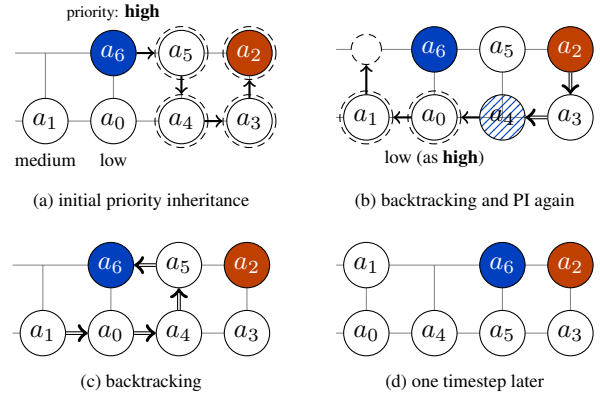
priority: **high**

$a_6$ $a_5$ $a_2$

$a_1$ $a_0$ $a_4$ $a_3$

medium low

(a) initial priority inheritance

$a_6$ $a_5$ $a_2$

$a_1$ $a_0$ $a_4$ $a_3$

low (as **high**)

(b) backtracking and PI again

$a_6$ $a_5$ $a_2$

$a_1$ $a_0$ $a_4$ $a_3$

(c) backtracking

$a_1$ $a_6$ $a_2$

$a_0$ $a_4$ $a_5$ $a_3$

(d) one timestep later